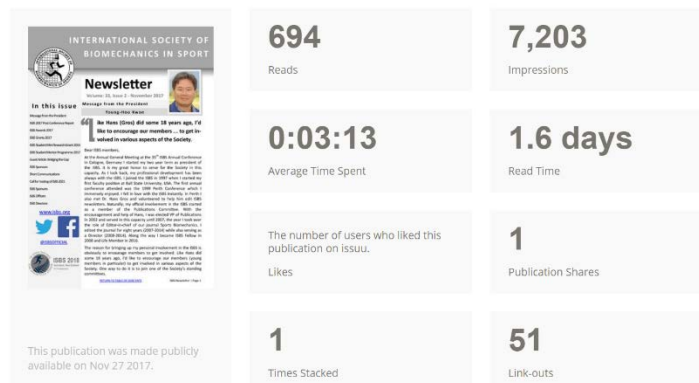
INTERNATIONAL SOCIETY OF BIOMECHANICS IN SPORT

Newsletter

Message from the President

Young-Hoo Kwon

In this issue

"I like Hans (Gros) did some 18 years ago, I'd like to encourage our members ... to get involved in various aspects of the Society."

www.isbs.org

@ISBS97434

ISBS 2018

This publication was made publicly available on Nov 27 2017.

694

Reads

7,203

Impressions

0:03:13

Average Time Spent

1.6 days

Read Time

The number of users who liked this publication on issuu.

Likes

1

Publication Shares

1

Times Stacked

51

Link-outs